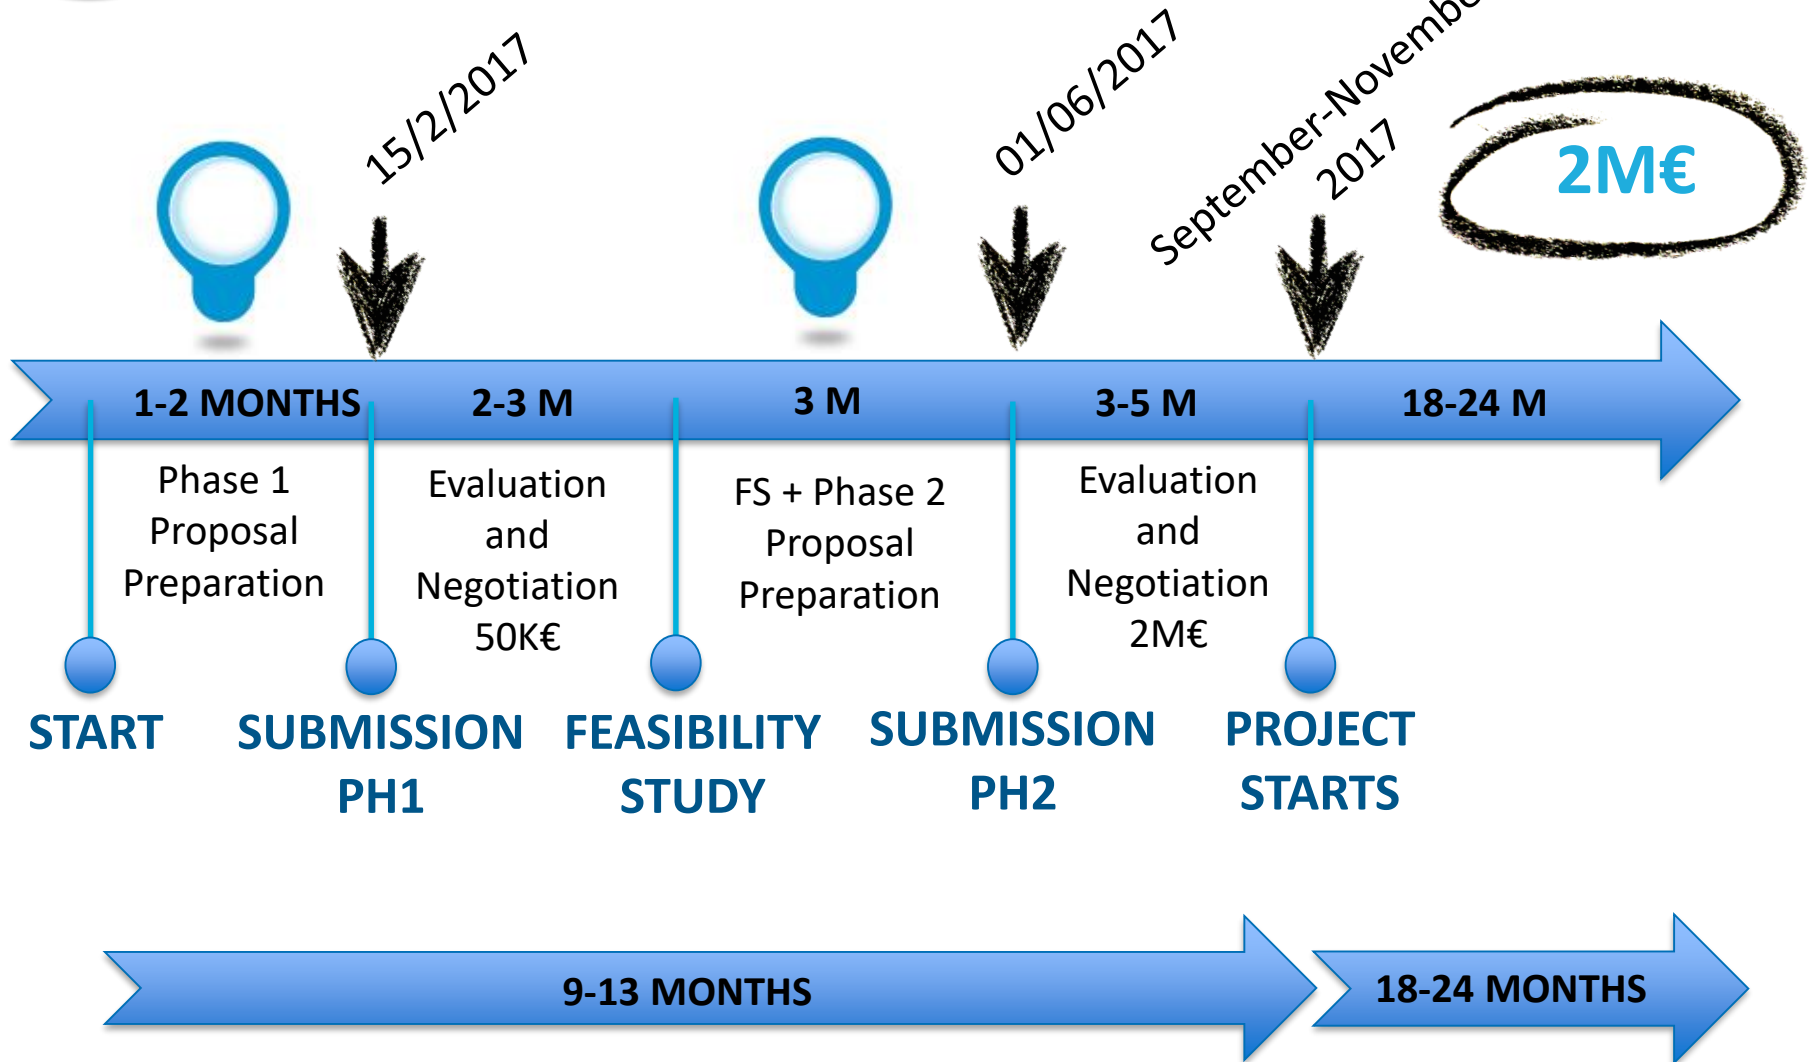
15/2/2017

01/06/2017

September-Novembe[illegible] 2017

2M€

1-2 MONTHS

2-3 M

3 M

3-5 M

18-24 M

Phase 1 Proposal Preparation

Evaluation and Negotiation 50K€

FS + Phase 2 Proposal Preparation

Evaluation and Negotiation 2M€

START

SUBMISSION PH1

FEASIBILITY STUDY

SUBMISSION PH2

PROJECT STARTS

9-13 MONTHS

18-24 MONTHS